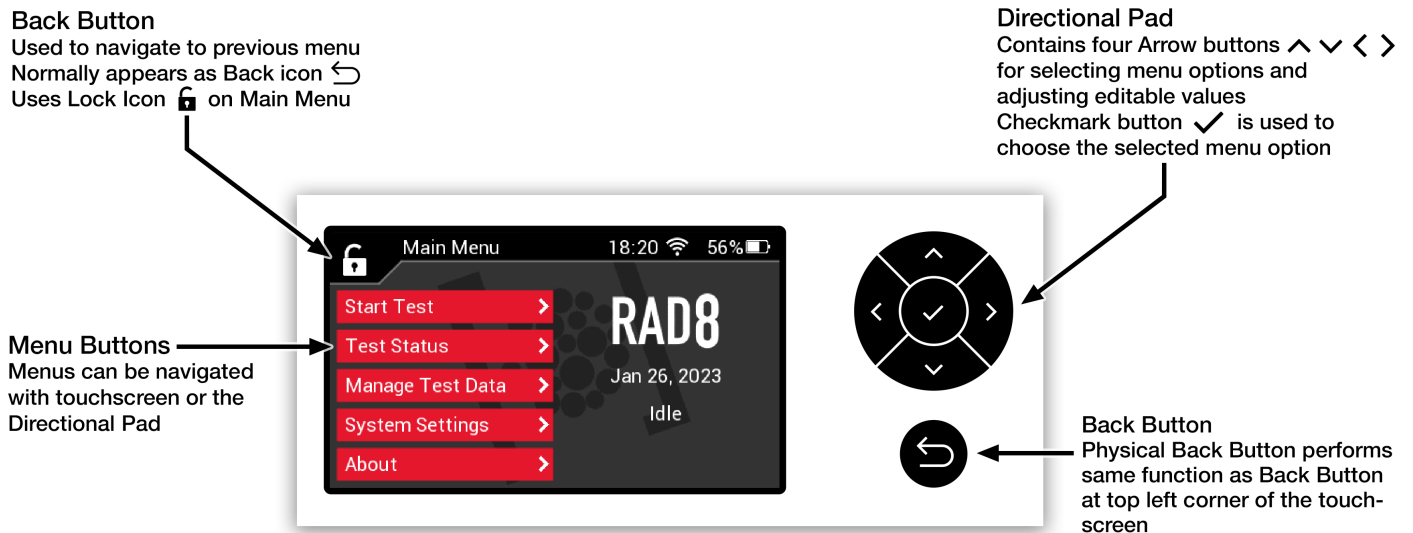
Back Button
Used to navigate to previous menu
Normally appears as Back icon
Uses Lock Icon on Main Menu

Directional Pad
Contains four Arrow buttons
for selecting menu options and adjusting editable values
Checkmark button is used to choose the selected menu option

Main Menu 18:20 56%

Start Test
Test Status
Manage Test Data
System Settings
About

RAD8
Jan 26, 2023
Idle

Menu Buttons
Menus can be navigated with touchscreen or the Directional Pad

Back Button
Physical Back Button performs same function as Back Button at top left corner of the touchscreen